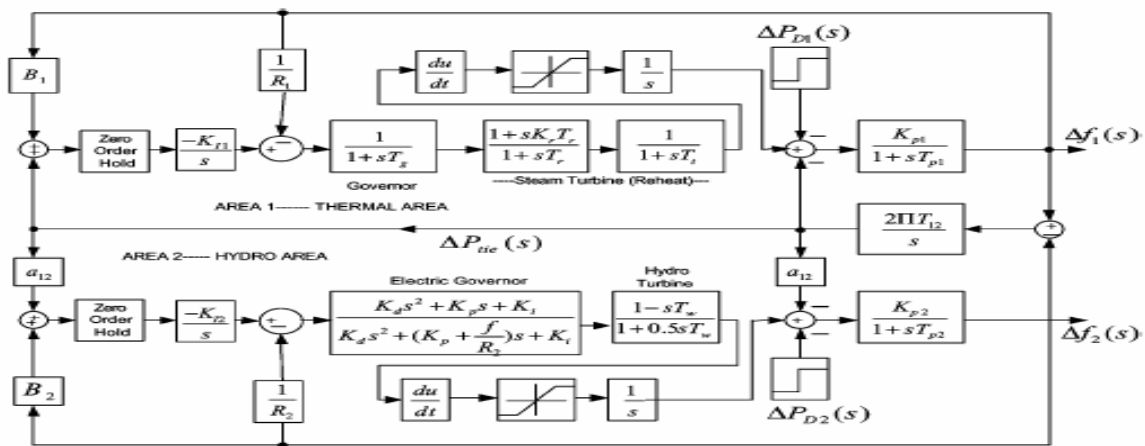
$B_1$

$\frac{1}{R_1}$

$\frac{du}{dt}$

$\frac{1}{s}$

$\Delta P_{D1}(s)$

Zero Order Hold

$\frac{-K_{I1}}{s}$

$\frac{1}{1+sT_g}$

$\frac{1+sK_rT_r}{1+sT_r}$

$\frac{1}{1+sT_t}$

$\frac{K_{p1}}{1+sT_{p1}}$

$\Delta f_1(s)$

Governor

----Steam Turbine (Reheat)----

AREA 1------ THERMAL AREA

$\frac{2\Pi T_{12}}{s}$

$\Delta P_{tie}(s)$

AREA 2----- HYDRO AREA

$a_{12}$

Electric Governor

Hydro Turbine

$a_{12}$

Zero Order Hold

$\frac{-K_{I2}}{s}$

$\frac{K_d s^2 + K_p s + K_I}{K_d s^2 + (K_p + \frac{f}{R_2})s + K_i}$

$\frac{1-sT_w}{1+0.5sT_w}$

$\frac{K_{p2}}{1+sT_{p2}}$

$\Delta f_2(s)$

$B_2$

$\frac{1}{R_2}$

$\frac{du}{dt}$

$\frac{1}{s}$

$\Delta P_{D2}(s)$